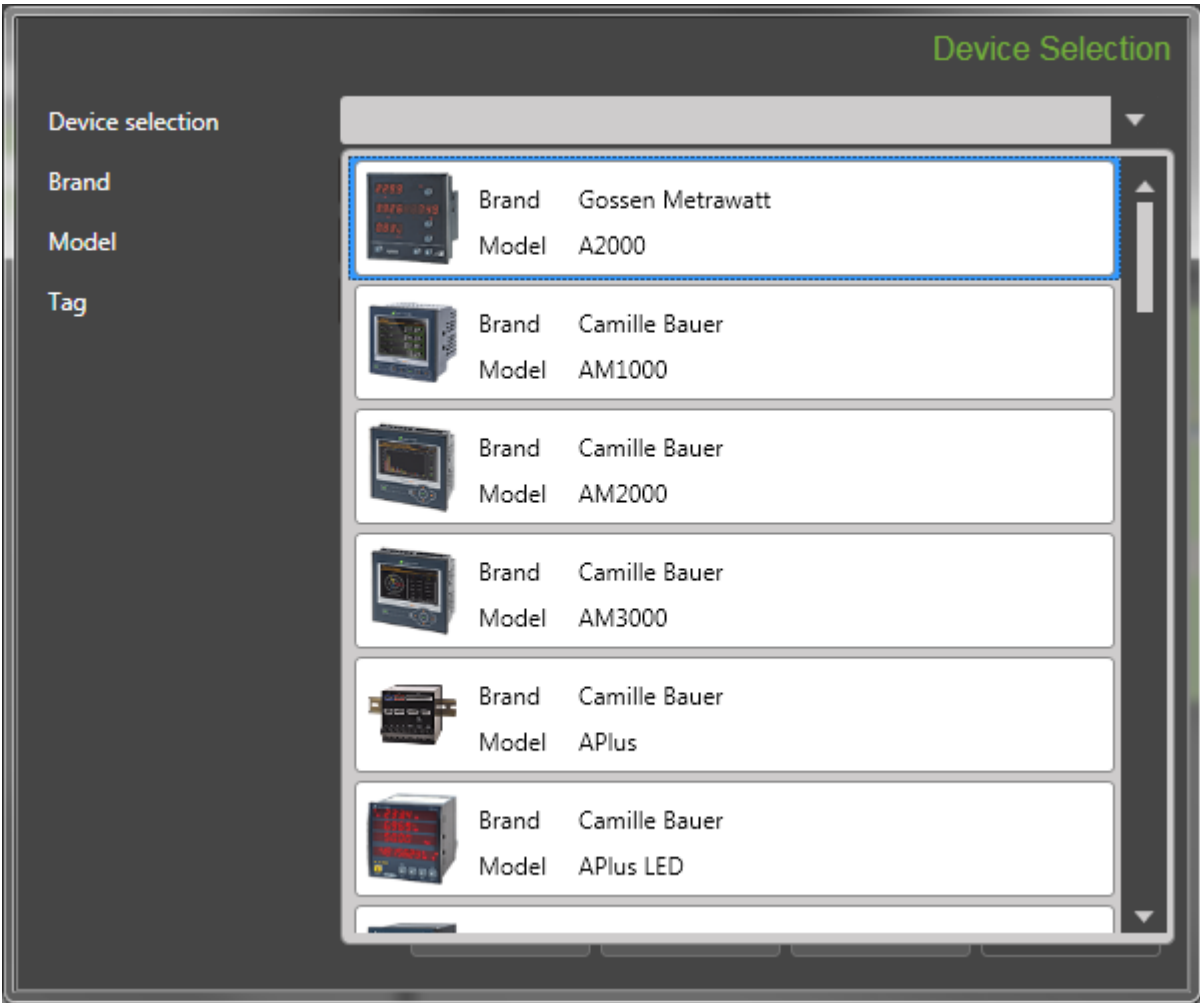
Device Selection

Device selection

Brand

Model

Tag

Brand Gossen Metrawatt
Model A2000

Brand Camille Bauer
Model AM1000

Brand Camille Bauer
Model AM2000

Brand Camille Bauer
Model AM3000

Brand Camille Bauer
Model APlus

Brand Camille Bauer
Model APlus LED